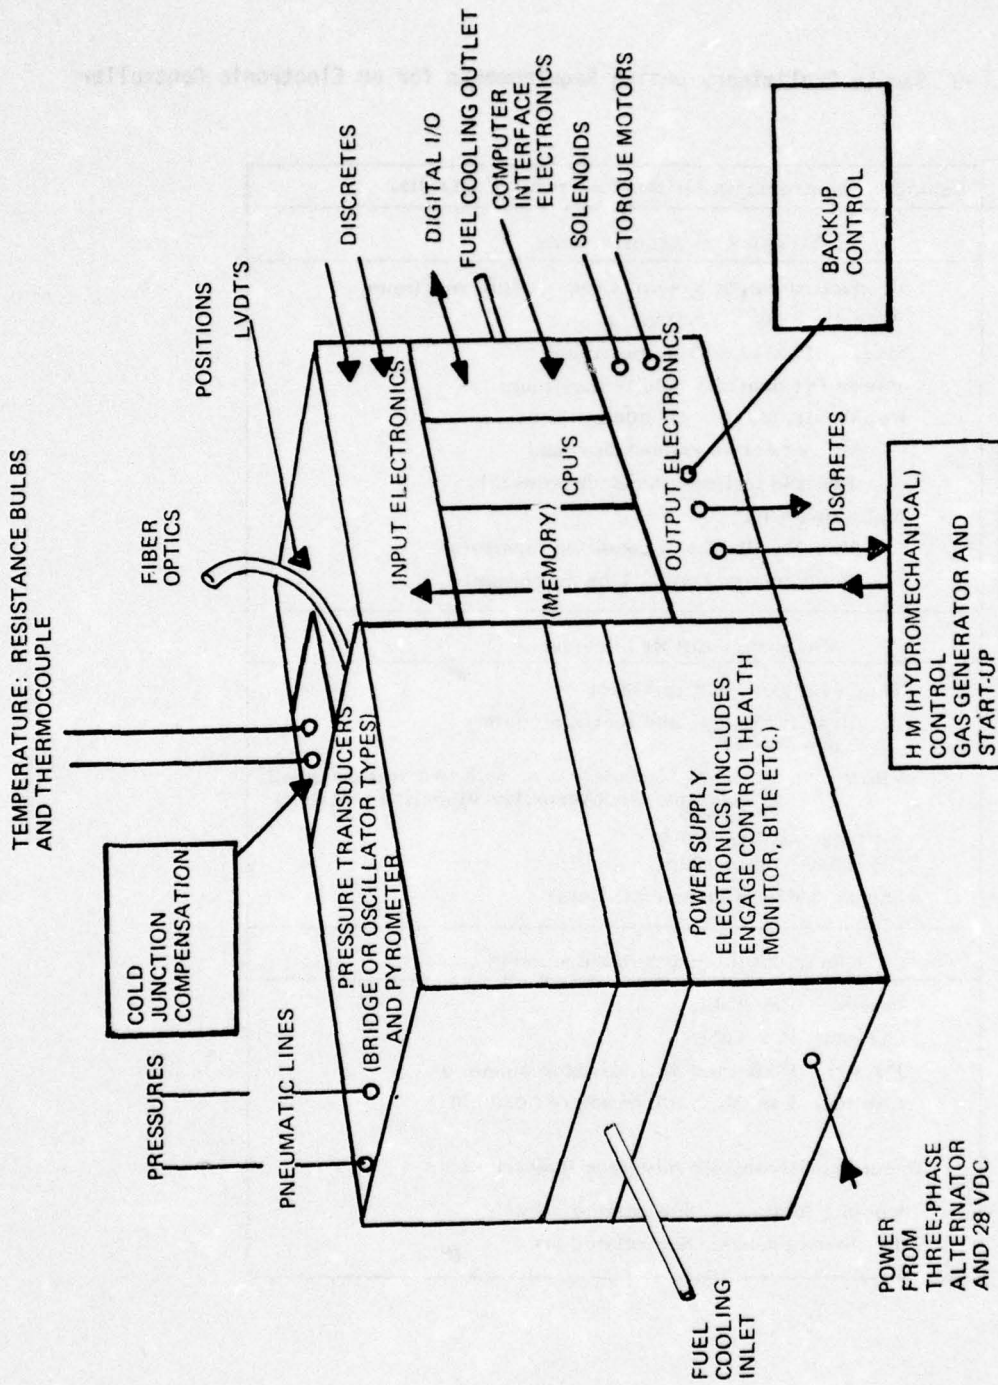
TEMPERATURE: RESISTANCE BULBS AND THERMOCOUPLE

FIBER OPTICS

POSITIONS

LVDT'S

DISCRETES

DIGITAL I/O

FUEL COOLING OUTLET

COMPUTER INTERFACE ELECTRONICS

SOLENOIDS

TORQUE MOTORS

BACKUP CONTROL

COLD JUNCTION COMPENSATION

PRESSURES

PNEUMATIC LINES

PRESSURE TRANSDUCERS (BRIDGE OR OSCILLATOR TYPES) AND PYROMETER

INPUT ELECTRONICS

(MEMORY) CPU'S

OUTPUT ELECTRONICS

DISCRETES

POWER SUPPLY ELECTRONICS (INCLUDES ENGAGE CONTROL HEALTH MONITOR, BITE ETC.)

H M (HYDROMECHANICAL) CONTROL GAS GENERATOR AND START-UP

FUEL COOLING INLET

POWER FROM THREE-PHASE ALTERNATOR AND 28 VDC